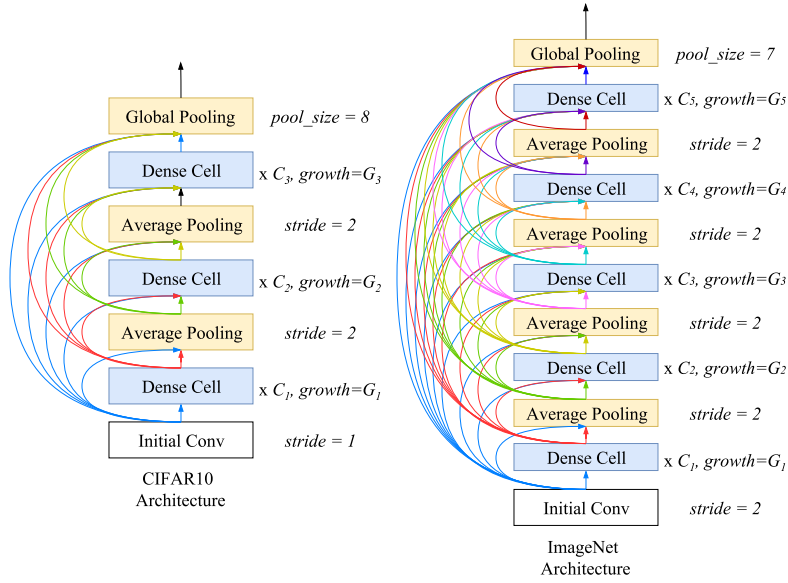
Global Pooling $pool\_size = 8$

Dense Cell x $C_3$, $growth=G_3$

Average Pooling $stride = 2$

Dense Cell x $C_2$, $growth=G_2$

Average Pooling $stride = 2$

Dense Cell x $C_1$, $growth=G_1$

Initial Conv $stride = 1$

CIFAR10 Architecture

Global Pooling $pool\_size = 7$

Dense Cell x $C_5$, $growth=G_5$

Average Pooling $stride = 2$

Dense Cell x $C_4$, $growth=G_4$

Average Pooling $stride = 2$

Dense Cell x $C_3$, $growth=G_3$

Average Pooling $stride = 2$

Dense Cell x $C_2$, $growth=G_2$

Average Pooling $stride = 2$

Dense Cell x $C_1$, $growth=G_1$

Initial Conv $stride = 2$

ImageNet Architecture